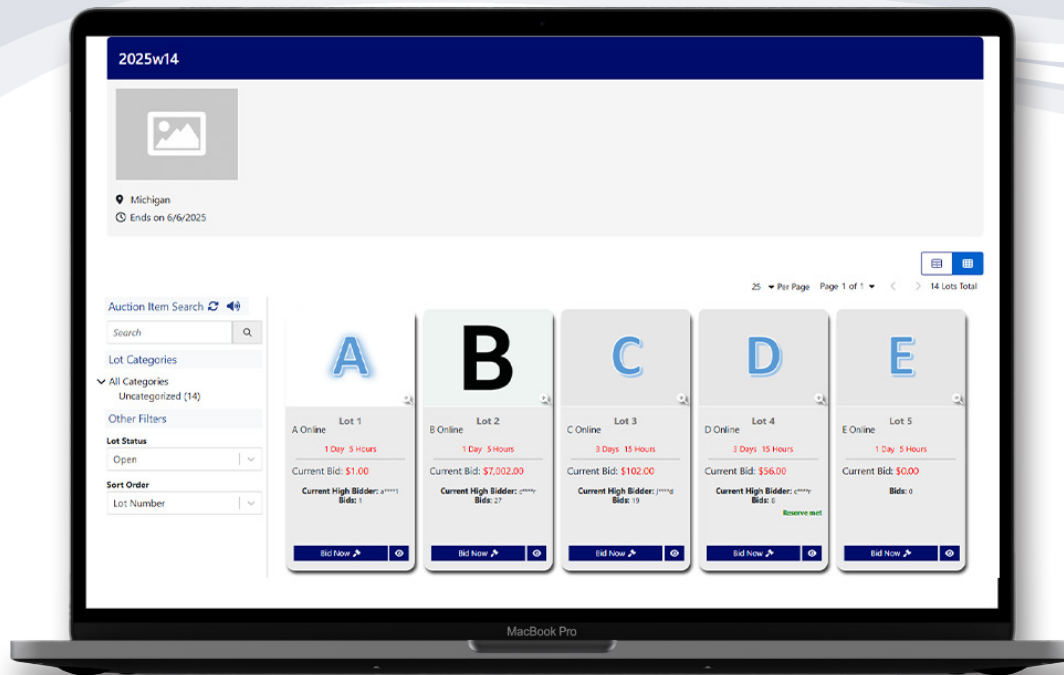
2025w14

Michigan
Ends on 6/6/2025

25 Per Page Page 1 of 1 14 Lots Total

Auction Item Search
Search
Lot Categories
All Categories
Uncategorized (14)
Other Filters
Lot Status
Open
Sort Order
Lot Number

A
Lot 1
A Online
1 Day 5 Hours
Current Bid: $1.00
Current High Bidder: a****1
Bids: 1
Bid Now

B
Lot 2
B Online
1 Day 5 Hours
Current Bid: $7,002.00
Current High Bidder: c****r
Bids: 27
Bid Now

C
Lot 3
C Online
3 Days 15 Hours
Current Bid: $102.00
Current High Bidder: j****d
Bids: 19
Bid Now

D
Lot 4
D Online
3 Days 15 Hours
Current Bid: $56.00
Current High Bidder: c****r
Bids: 8
Reserve met
Bid Now

E
Lot 5
E Online
1 Day 5 Hours
Current Bid: $0.00
Bids: 0
Bid Now

MacBook Pro